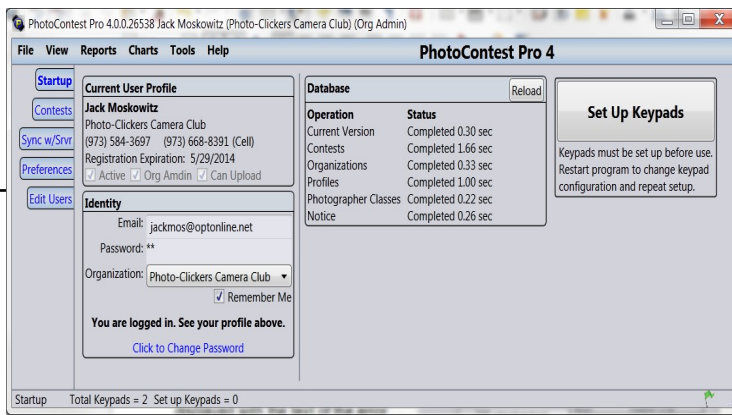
PhotoContest Pro 4.0.0.26538 Jack Moskowitz (Photo-Clickers Camera Club) (Org Admin)

File View Reports Charts Tools Help

PhotoContest Pro 4

Startup
Contests
Sync w/Srvr
Preferences
Edit Users

Current User Profile
Jack Moskowitz
Photo-Clickers Camera Club
(973) 584-3697 (973) 668-8391 (Cell)
Registration Expiration: 5/29/2014
Active Org Amdin Can Upload

Identity
Email: jackmos@optonline.net
Password: **
Organization: Photo-Clickers Camera Club
Remember Me
You are logged in. See your profile above.
Click to Change Password

Database
Reload

| Operation | Status |
|---|---|
| Current Version | Completed 0.30 sec |
| Contests | Completed 1.66 sec |
| Organizations | Completed 0.33 sec |
| Profiles | Completed 1.00 sec |
| Photographer Classes | Completed 0.22 sec |
| Notice | Completed 0.26 sec |

Set Up Keypads

Keypads must be set up before use. Restart program to change keypad configuration and repeat setup.

Startup Total Keypads = 2 Set up Keypads = 0